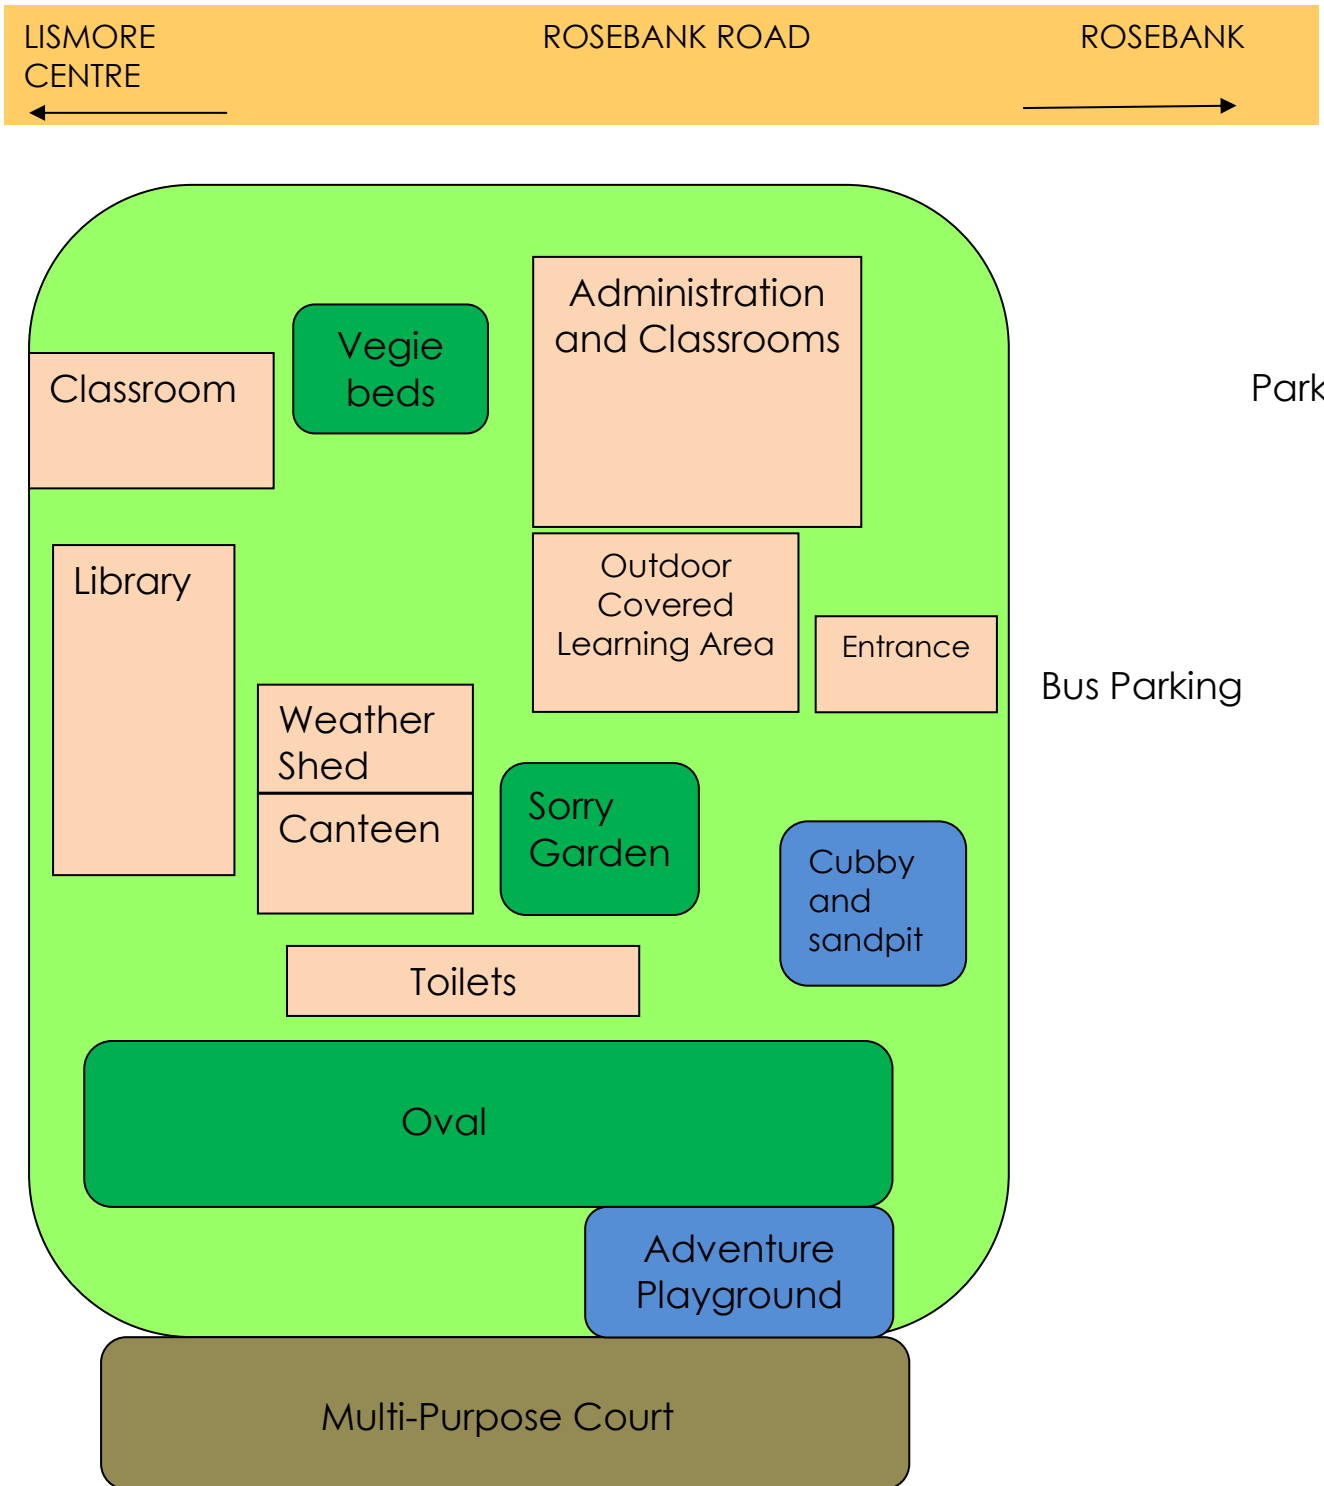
LISMORE CENTRE

ROSEBANK ROAD

ROSEBANK

Classroom

Vegie beds

Administration and Classrooms

Park

Library

Outdoor Covered Learning Area

Entrance

Bus Parking

Weather Shed

Canteen

Sorry Garden

Cubby and sandpit

Toilets

Oval

Adventure Playground

Multi-Purpose Court